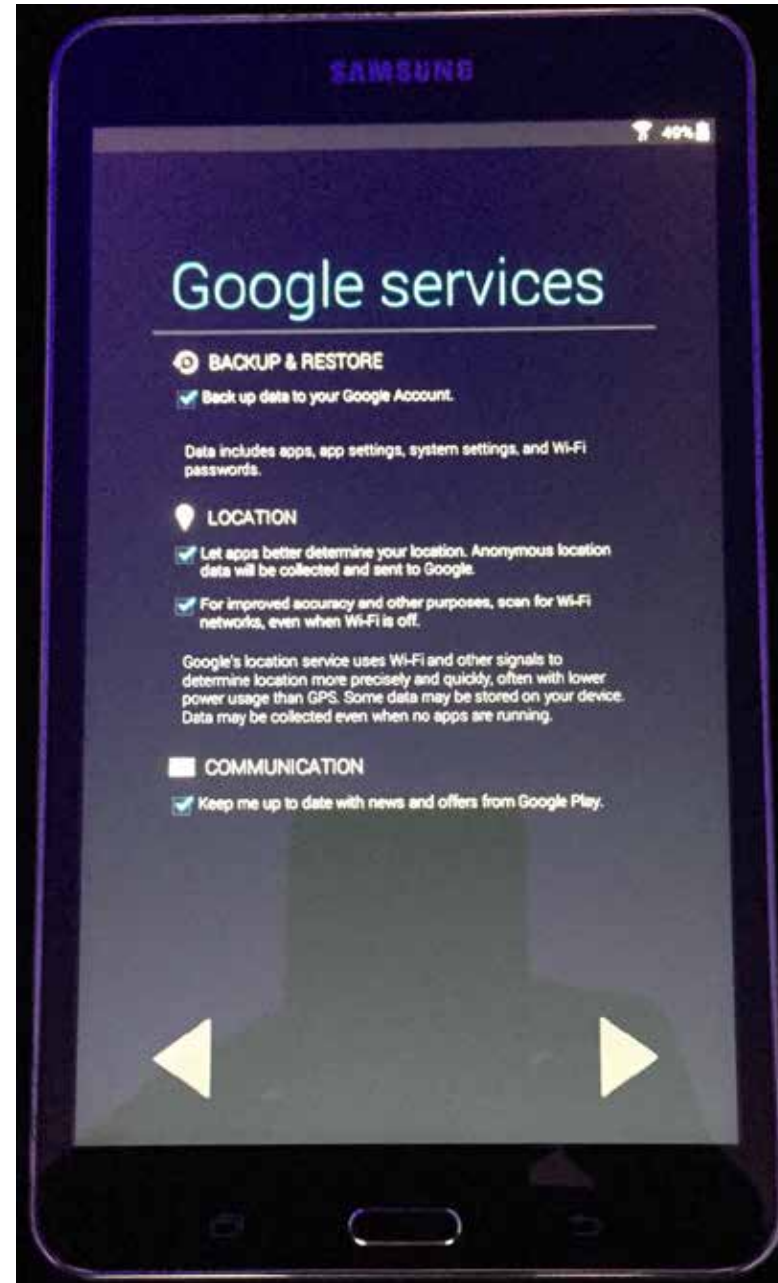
SAMSUNG

49%

Google services

BACKUP & RESTORE

Back up data to your Google Account.

Data includes apps, app settings, system settings, and Wi-Fi passwords.

LOCATION

Let apps better determine your location. Anonymous location data will be collected and sent to Google.

For improved accuracy and other purposes, scan for Wi-Fi networks, even when Wi-Fi is off.

Google's location service uses Wi-Fi and other signals to determine location more precisely and quickly, often with lower power usage than GPS. Some data may be stored on your device. Data may be collected even when no apps are running.

COMMUNICATION

Keep me up to date with news and offers from Google Play.